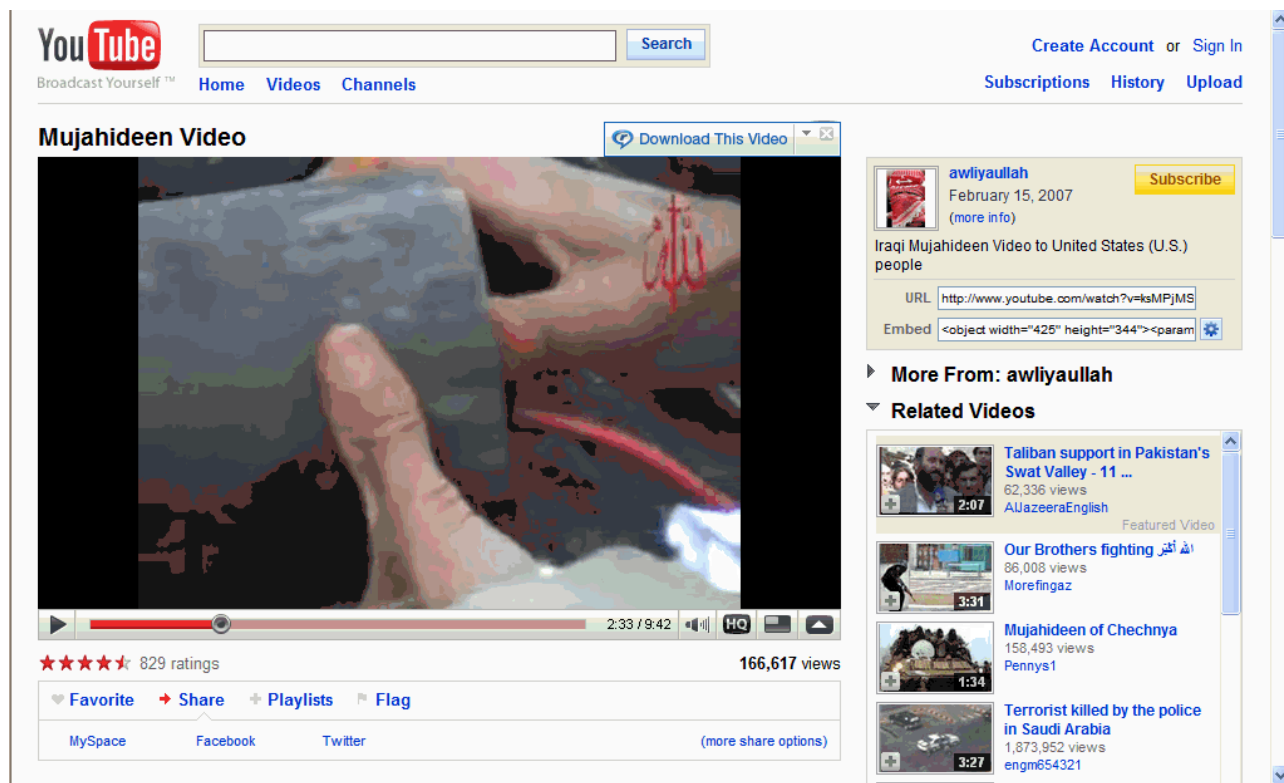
YouTube
Broadcast Yourself ™

Search

Home Videos Channels

Create Account or Sign In
Subscriptions History Upload

Mujahideen Video

Download This Video

2:33 / 9:42 HQ

829 ratings
166,617 views

Favorite Share Playlists Flag

MySpace Facebook Twitter (more share options)

awliyaullah
February 15, 2007
(more info)
Subscribe

Iraqi Mujahideen Video to United States (U.S.) people

URL http://www.youtube.com/watch?v=ksMPjMS
Embed <object width="425" height="344"><param

More From: awliyaullah

Related Videos

Taliban support in Pakistan's Swat Valley - 11 ...
62,336 views
AlJazeeraEnglish
2:07
Featured Video

Our Brothers fighting الله أكبر
86,008 views
Morefingaz
3:31

Mujahideen of Chechnya
158,493 views
Pennys1
1:34

Terrorist killed by the police in Saudi Arabia
1,873,952 views
engm654321
3:27